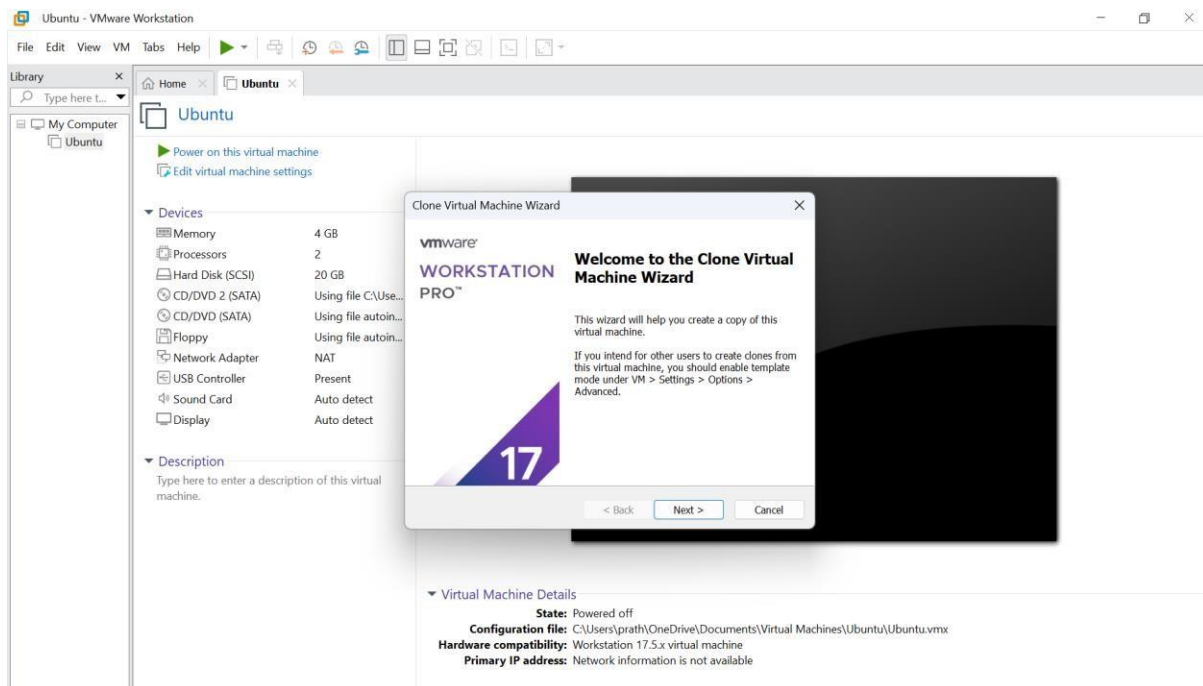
Ubuntu - VMware Workstation

File Edit View VM Tabs Help

Library
Type here t...
My Computer
Ubuntu

Home
Ubuntu

Ubuntu

Power on this virtual machine
Edit virtual machine settings

Devices

| | |
|---|---|
| Memory | 4 GB |
| Processors | 2 |
| Hard Disk (SCSI) | 20 GB |
| CD/DVD 2 (SATA) | Using file C:\Use... |
| CD/DVD (SATA) | Using file autoin... |
| Floppy | Using file autoin... |
| Network Adapter | NAT |
| USB Controller | Present |
| Sound Card | Auto detect |
| Display | Auto detect |

Description
Type here to enter a description of this virtual machine.

Clone Virtual Machine Wizard

vmware
WORKSTATION PRO™
17

Welcome to the Clone Virtual Machine Wizard

This wizard will help you create a copy of this virtual machine.

If you intend for other users to create clones from this virtual machine, you should enable template mode under VM > Settings > Options > Advanced.

< Back Next > Cancel

Virtual Machine Details
State: Powered off
Configuration file: C:\Users\prath\OneDrive\Documents\Virtual Machines\Ubuntu\Ubuntu.vmx
Hardware compatibility: Workstation 17.5.x virtual machine
Primary IP address: Network information is not available